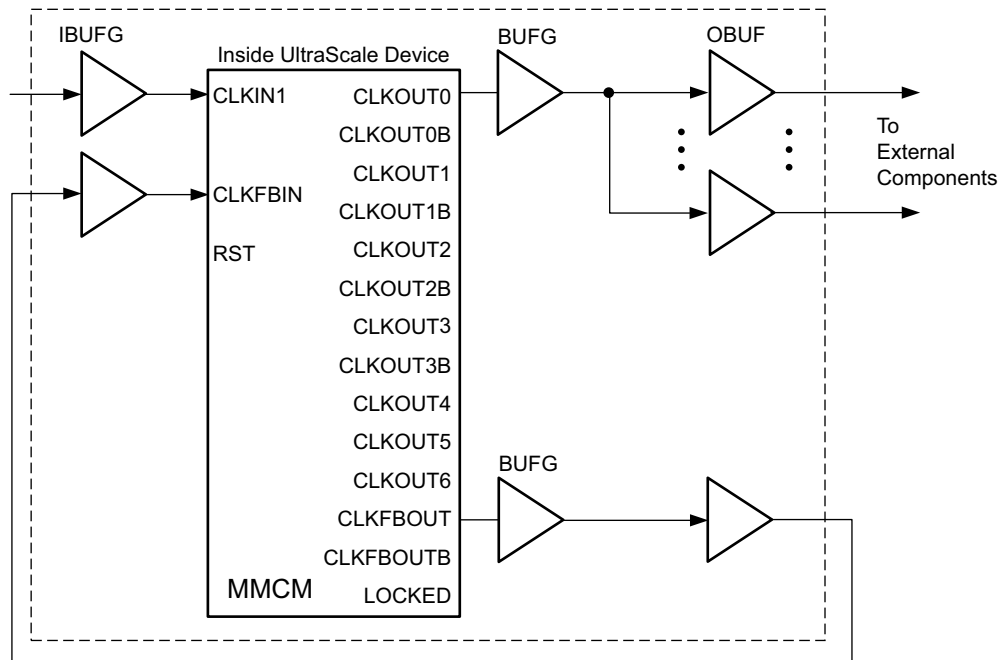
IBUFG

Inside UltraScale Device

BUFG

OBUF

CLKIN1

CLKOUT0

CLKOUT0B

CLKFBIN

CLKOUT1

CLKOUT1B

RST

CLKOUT2

CLKOUT2B

CLKOUT3

CLKOUT3B

CLKOUT4

CLKOUT5

CLKOUT6

CLKFBOUT

CLKFBOUTB

MMCM

LOCKED

BUFG

To External Components